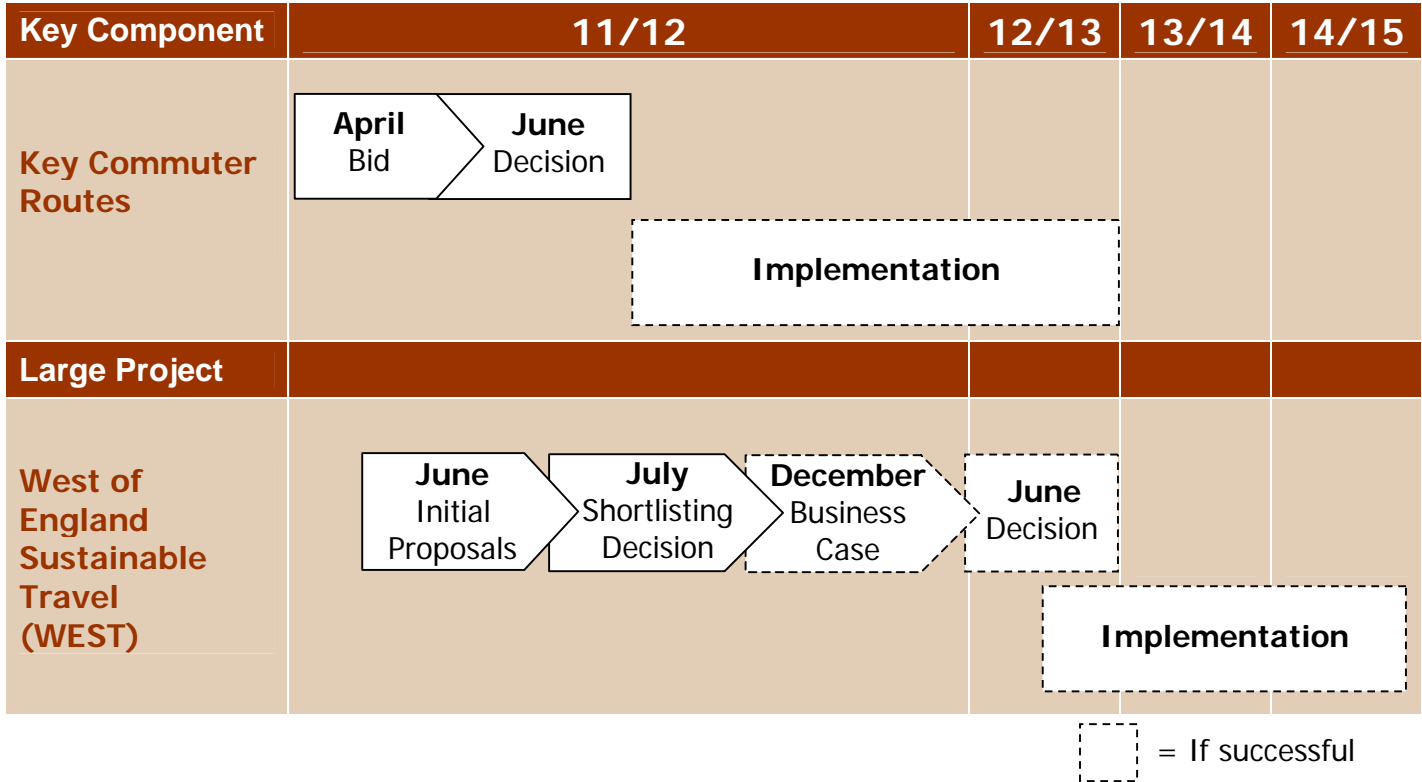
| Key Component | 11/12 | 12/13 | 13/14 | 14/15 |
|---|---|---|---|---|

Key Commuter Routes

**April** Bid

**June** Decision

**Implementation**

Large Project

West of England Sustainable Travel (WEST)

**June** Initial Proposals

**July** Shortlisting Decision

**December** Business Case

**June** Decision

**Implementation**

= If successful